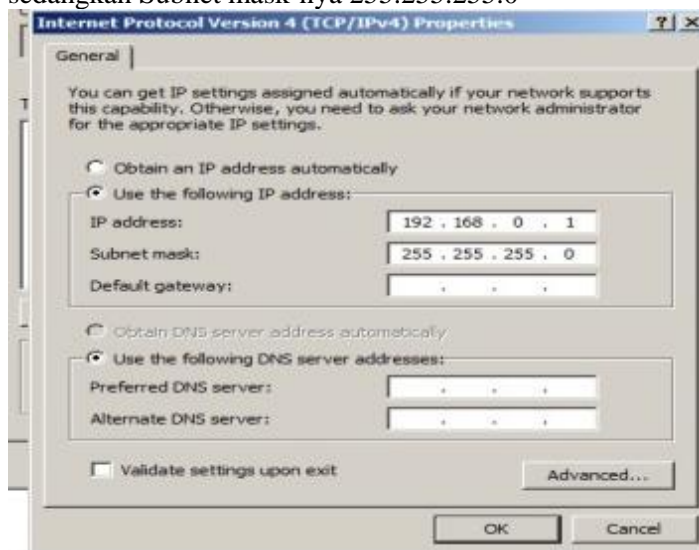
sedangkan Subnet mask-nya 255.255.255.0

Internet Protocol Version 4 (TCP/IPv4) Properties ? X

General

You can get IP settings assigned automatically if your network supports this capability. Otherwise, you need to ask your network administrator for the appropriate IP settings.

Obtain an IP address automatically

Use the following IP address:

IP address: 192 . 168 . 0 . 1

Subnet mask: 255 . 255 . 255 . 0

Default gateway: . . .

Obtain DNS server address automatically

Use the following DNS server addresses:

Preferred DNS server: . . .

Alternate DNS server: . . .

Validate settings upon exit

Advanced...

OK Cancel